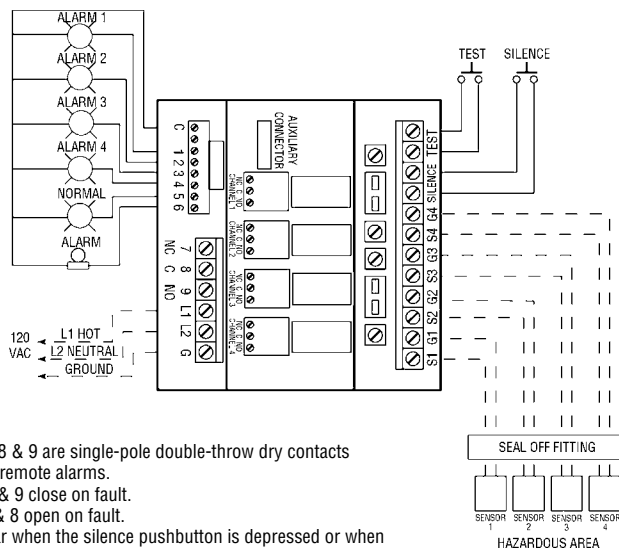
ALARM 1
ALARM 2
ALARM 3
ALARM 4
NORMAL
ALARM

C 1 2 3 4 5 6

NC C NO

7 8 9 L1 L2 G

120 VAC
L1 HOT
L2 NEUTRAL
GROUND

AUXILIARY CONNECTOR

NC C NO CHANNEL 1
NC C NO CHANNEL 2
NC C NO CHANNEL 3
NC C NO CHANNEL 4

TEST
SILENCE

TEST SILENCE G4 S4 G3 S3 G2 S2 G1 S1

SEAL OFF FITTING

SENSOR 1
SENSOR 2
SENSOR 3
SENSOR 4

HAZARDOUS AREA

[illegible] 8 & 9 are single-pole double-throw dry contacts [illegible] remote alarms.
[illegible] & 9 close on fault.
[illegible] & 8 open on fault.
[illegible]r when the silence pushbutton is depressed or when